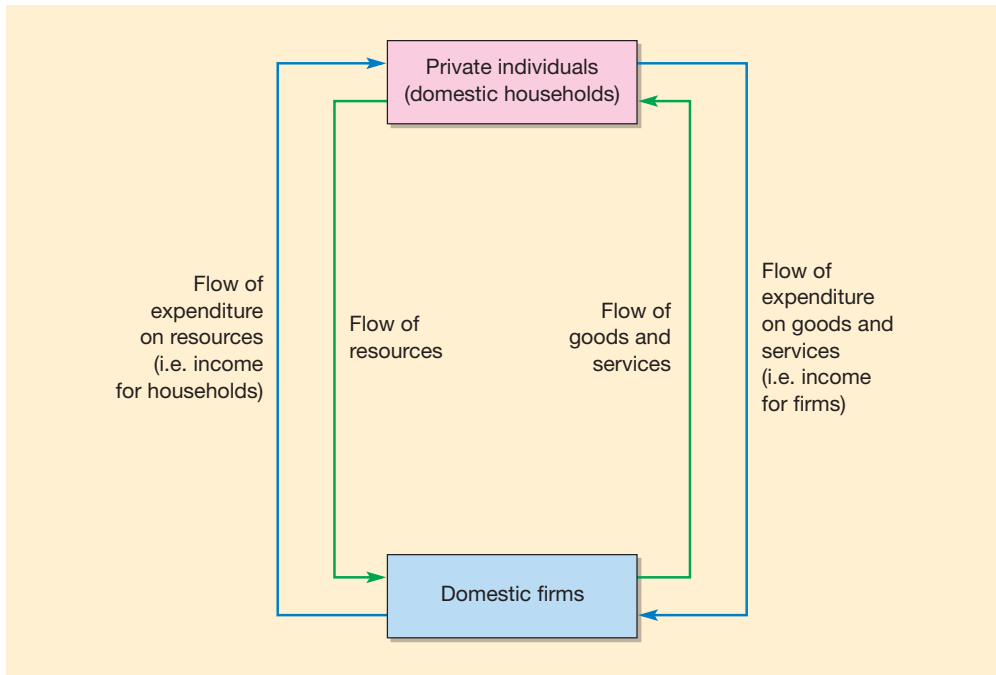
Private individuals (domestic households)

Flow of expenditure on resources (i.e. income for households)

Flow of resources

Flow of goods and services

Flow of expenditure on goods and services (i.e. income for firms)

Domestic firms